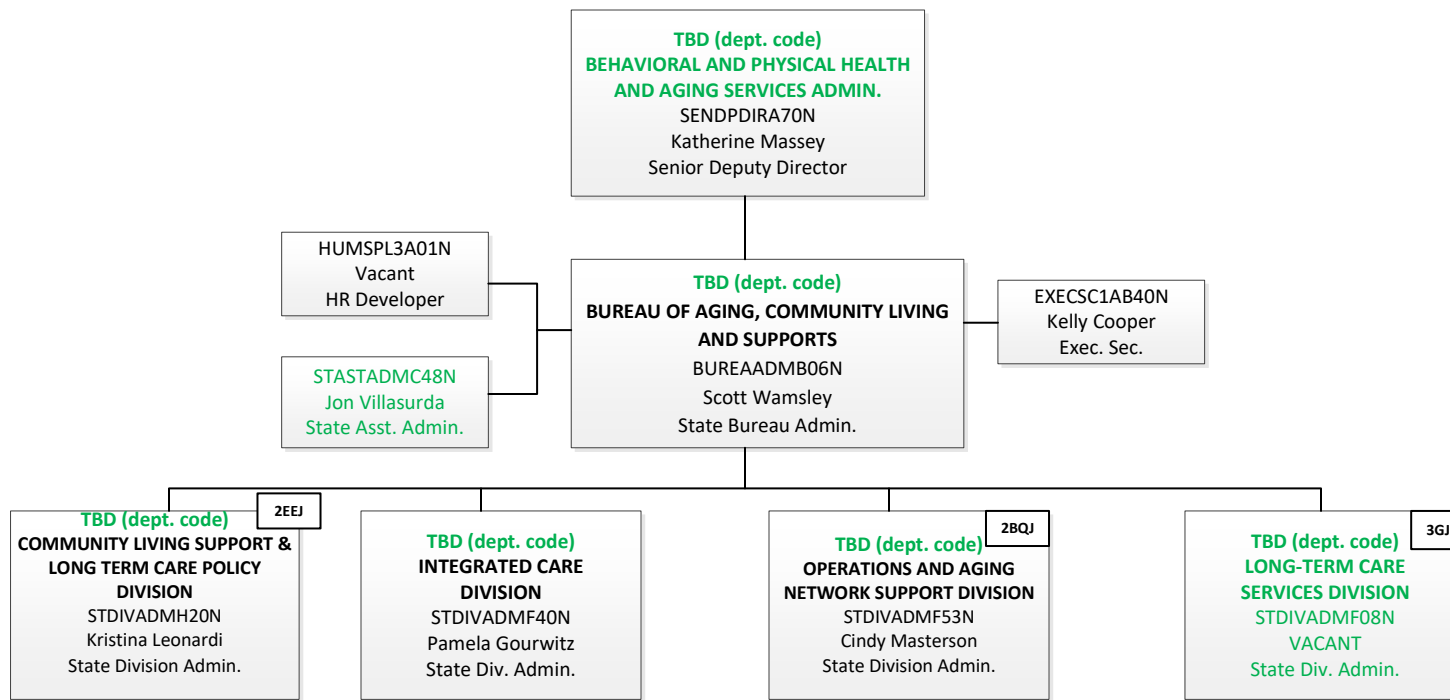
TBD (dept. code)
BEHAVIORAL AND PHYSICAL HEALTH AND AGING SERVICES ADMIN.
SENDPDIRA70N
Katherine Massey
Senior Deputy Director

HUMSPL3A01N
Vacant
HR Developer

STASTADMC48N
Jon Villasurda
State Asst. Admin.

TBD (dept. code)
BUREAU OF AGING, COMMUNITY LIVING AND SUPPORTS
BUREAADMB06N
Scott Wamsley
State Bureau Admin.

EXECSC1AB40N
Kelly Cooper
Exec. Sec.

2EEJ
TBD (dept. code)
COMMUNITY LIVING SUPPORT & LONG TERM CARE POLICY DIVISION
STDIVADMH20N
Kristina Leonardi
State Division Admin.

TBD (dept. code)
INTEGRATED CARE DIVISION
STDIVADMF40N
Pamela Gourwitz
State Div. Admin.

2BQJ
TBD (dept. code)
OPERATIONS AND AGING NETWORK SUPPORT DIVISION
STDIVADMF53N
Cindy Masterson
State Division Admin.

3GJ
TBD (dept. code)
LONG-TERM CARE SERVICES DIVISION
STDIVADMF08N
VACANT
State Div. Admin.